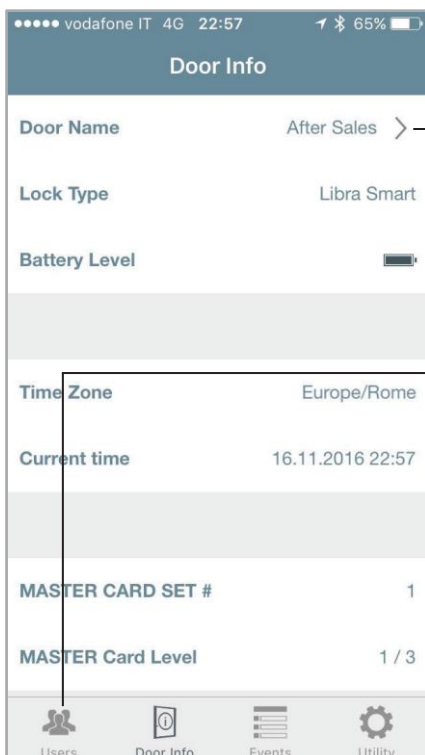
●●●●● vodafone IT 4G 22:57 65%

Door Info

Door Name After Sales >

Lock Type Libra Smart

Battery Level

Time Zone Europe/Rome

Current time 16.11.2016 22:57

MASTER CARD SET # 1

MASTER Card Level 1 / 3

Users Door Info Events Utility